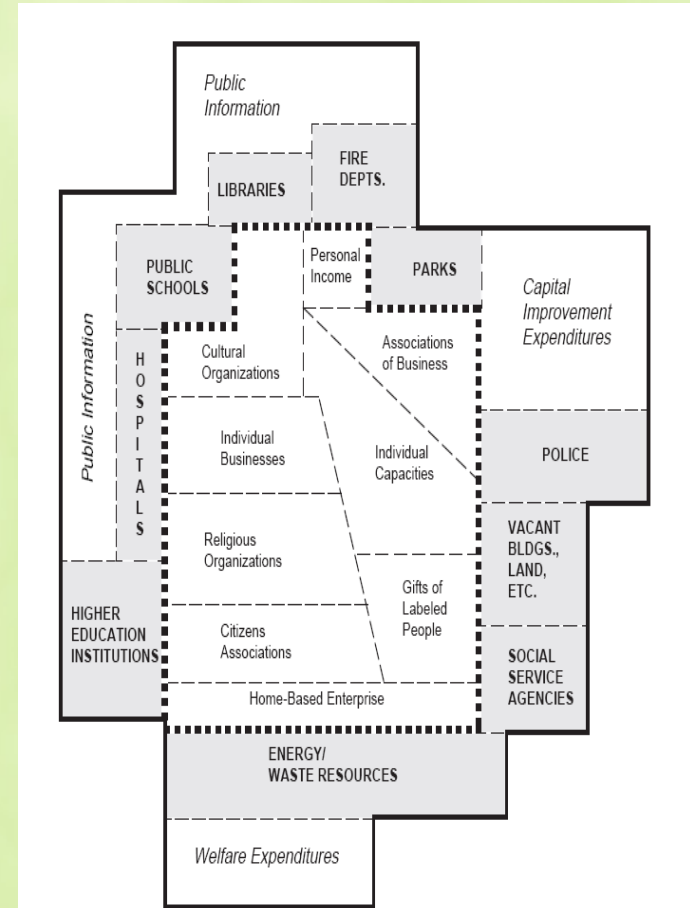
Public Information

LIBRARIES

FIRE DEPTS.

PUBLIC SCHOOLS

Personal Income

PARKS

Capital Improvement Expenditures

Public Information

HOSPITALS

Cultural Organizations

Associations of Business

Individual Businesses

Individual Capacities

POLICE

Religious Organizations

VACANT BLDGS., LAND, ETC.

Gifts of Labeled People

HIGHER EDUCATION INSTITUTIONS

Citizens Associations

SOCIAL SERVICE AGENCIES

Home-Based Enterprise

ENERGY/ WASTE RESOURCES

Welfare Expenditures